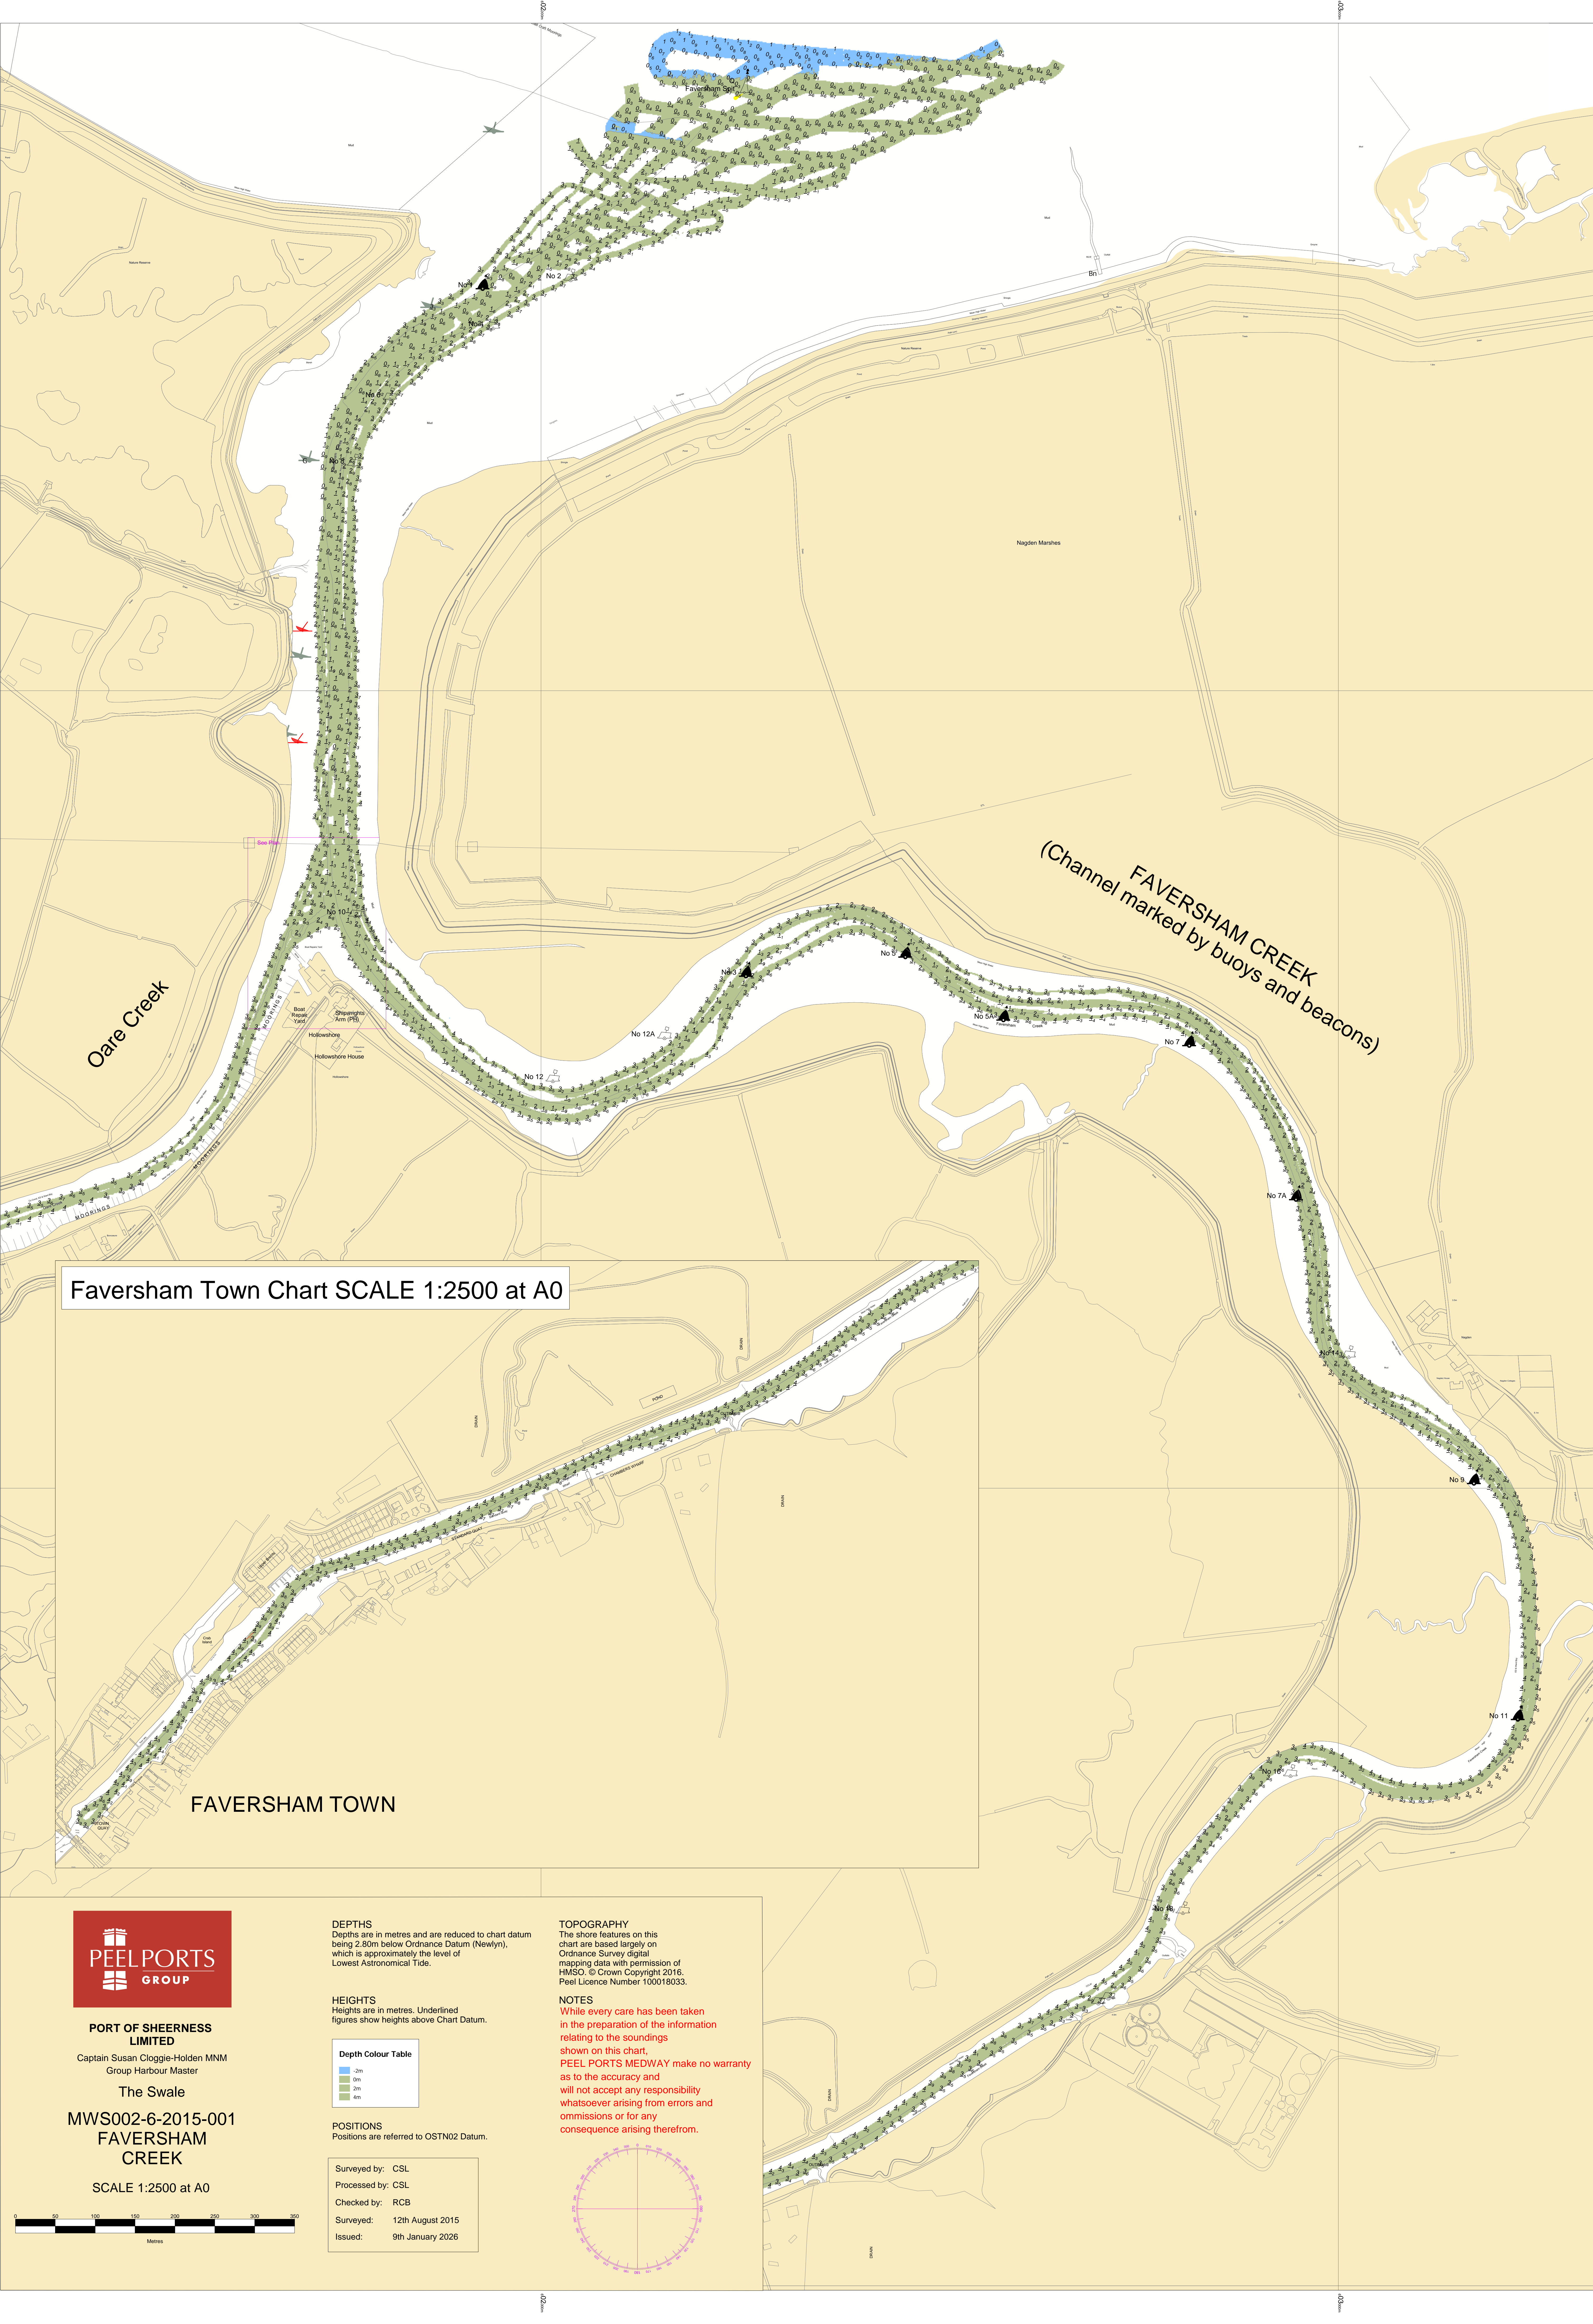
Faversham Spit

No 1

No 2

No 3

No 4

No 6

No 8

See Plan

No 10

Nagden Marshes

FAVERSHAM CREEK
(Channel marked by buoys and beacons)

Oare Creek

MOORINGS

Boat Repair Yard

Shipwrights Arms (PH)

Hollowshore

Hollowshore House

No 12

No 12A

No 3

No 5

No 5A

No 7

No 7A

No 9

No 11

No 14

No 16

No 18

Faversham Town Chart SCALE 1:2500 at A0

FAVERSHAM TOWN

PEEL PORTS GROUP

PORT OF SHEERNESS LIMITED
Captain Susan Cloggie-Holden MNM
Group Harbour Master

The Swale

MWS002-6-2015-001
FAVERSHAM CREEK

SCALE 1:2500 at A0

0 50 100 150 200 250 300 350
Metres

DEPTHS
Depths are in metres and are reduced to chart datum being 2.80m below Ordnance Datum (Newlyn), which is approximately the level of Lowest Astronomical Tide.

HEIGHTS
Heights are in metres. Underlined figures show heights above Chart Datum.

Depth Colour Table
-2m
0m
2m
4m

POSITIONS
Positions are referred to OSTN02 Datum.

Surveyed by: CSL
Processed by: CSL
Checked by: RCB
Surveyed: 12th August 2015
Issued: 9th January 2026

TOPOGRAPHY
The shore features on this chart are based largely on Ordnance Survey digital mapping data with permission of HMSO. © Crown Copyright 2016. Peel Licence Number 100018033.

NOTES
While every care has been taken in the preparation of the information relating to the soundings shown on this chart,
PEEL PORTS MEDWAY make no warranty as to the accuracy and will not accept any responsibility whatsoever arising from errors and ommissions or for any consequence arising therefrom.